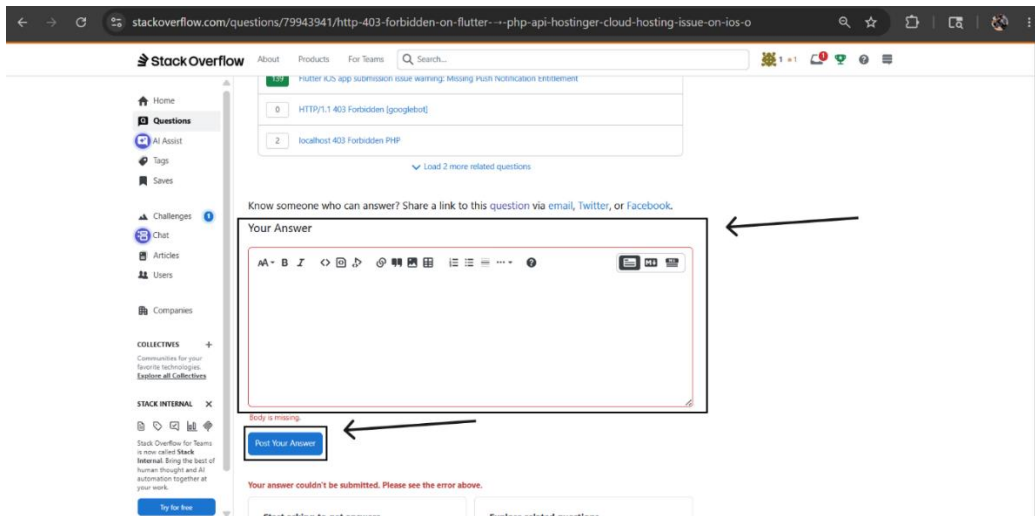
stackoverflow.com/questions/79943941/http-403-forbidden-on-flutter-→-php-api-hostinger-cloud-hosting-issue-on-ios-o

Stack Overflow About Products For Teams Search...

1 •1

Home
Questions
AI Assist
Tags
Saves

Challenges 1
Chat
Articles
Users

Companies

COLLECTIVES +
Communities for your favorite technologies. Explore all Collectives

STACK INTERNAL ×
Stack Overflow for Teams is now called Stack Internal. Bring the best of human thought and AI automation together at your work.

Try for free

Flutter iOS app submission issue warning: Missing Push Notification Entitlement

0 HTTP/1.1 403 Forbidden [googlebot]

2 localhost 403 Forbidden PHP

Load 2 more related questions

Know someone who can answer? Share a link to this question via email, Twitter, or Facebook.

Your Answer

Body is missing.

Post Your Answer

Your answer couldn't be submitted. Please see the error above.